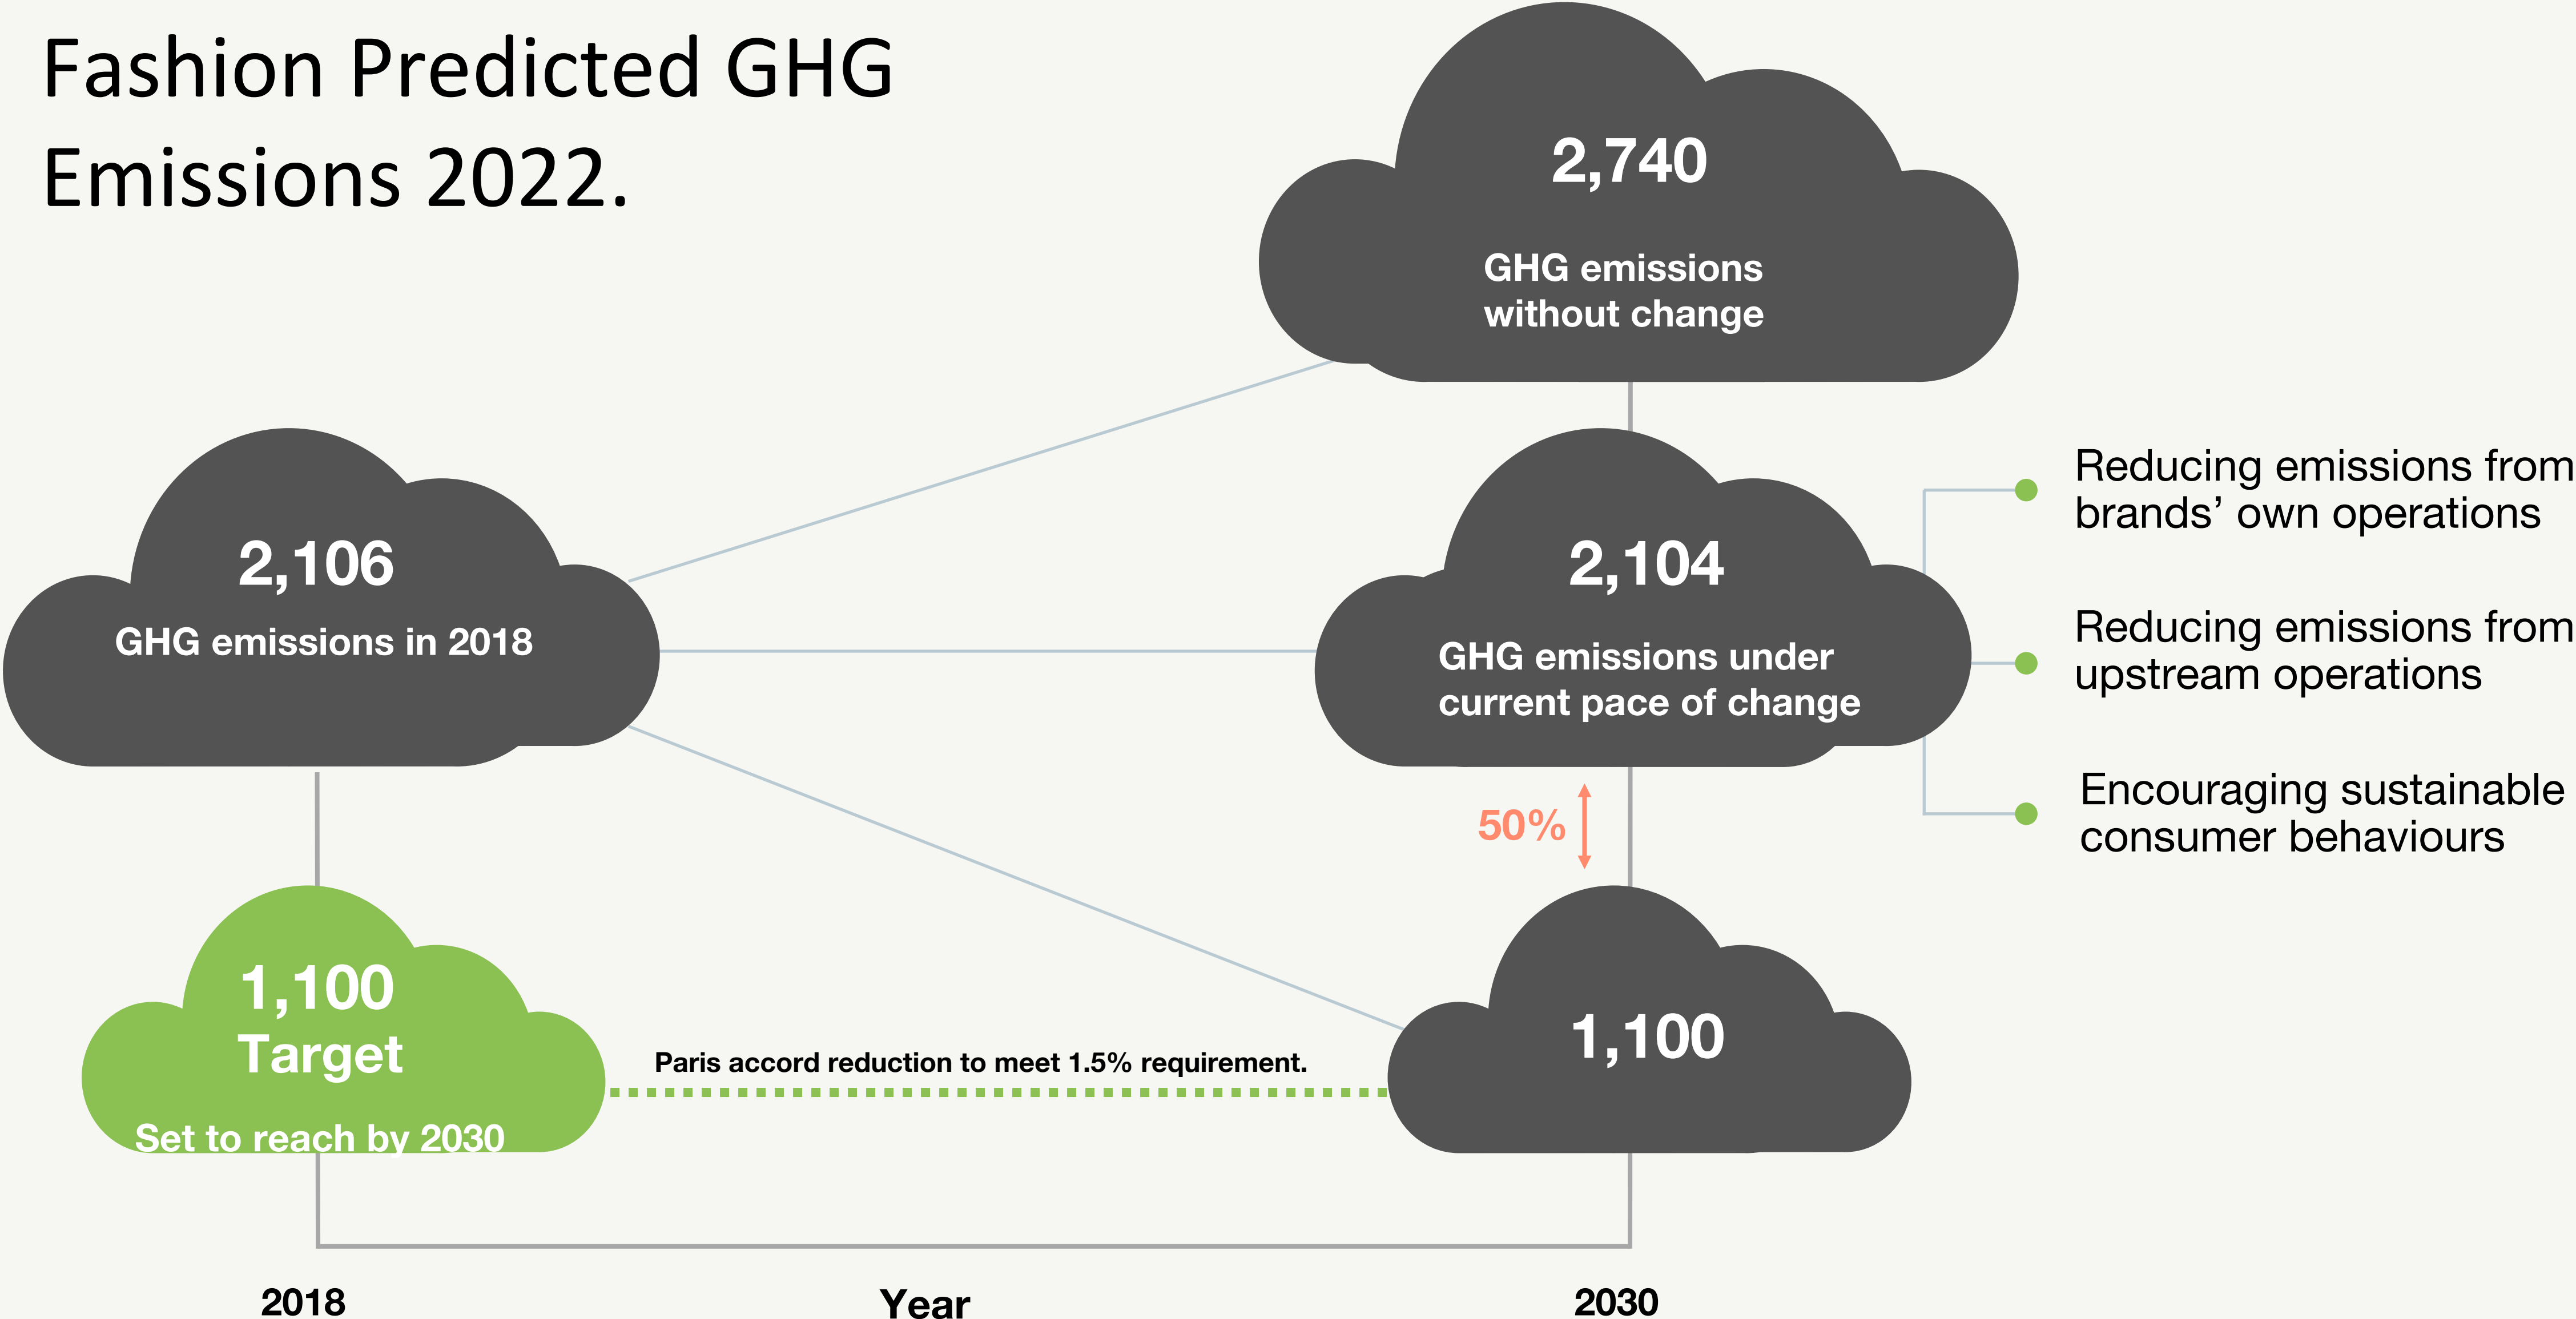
Fashion Predicted GHG Emissions 2022.

2,740

GHG emissions without change

2,106

GHG emissions in 2018

2,104

GHG emissions under current pace of change

Reducing emissions from brands’ own operations

Reducing emissions from upstream operations

Encouraging sustainable consumer behaviours

50%

1,100
Target

Set to reach by 2030

Paris accord reduction to meet 1.5% requirement.

1,100

2018

Year

2030